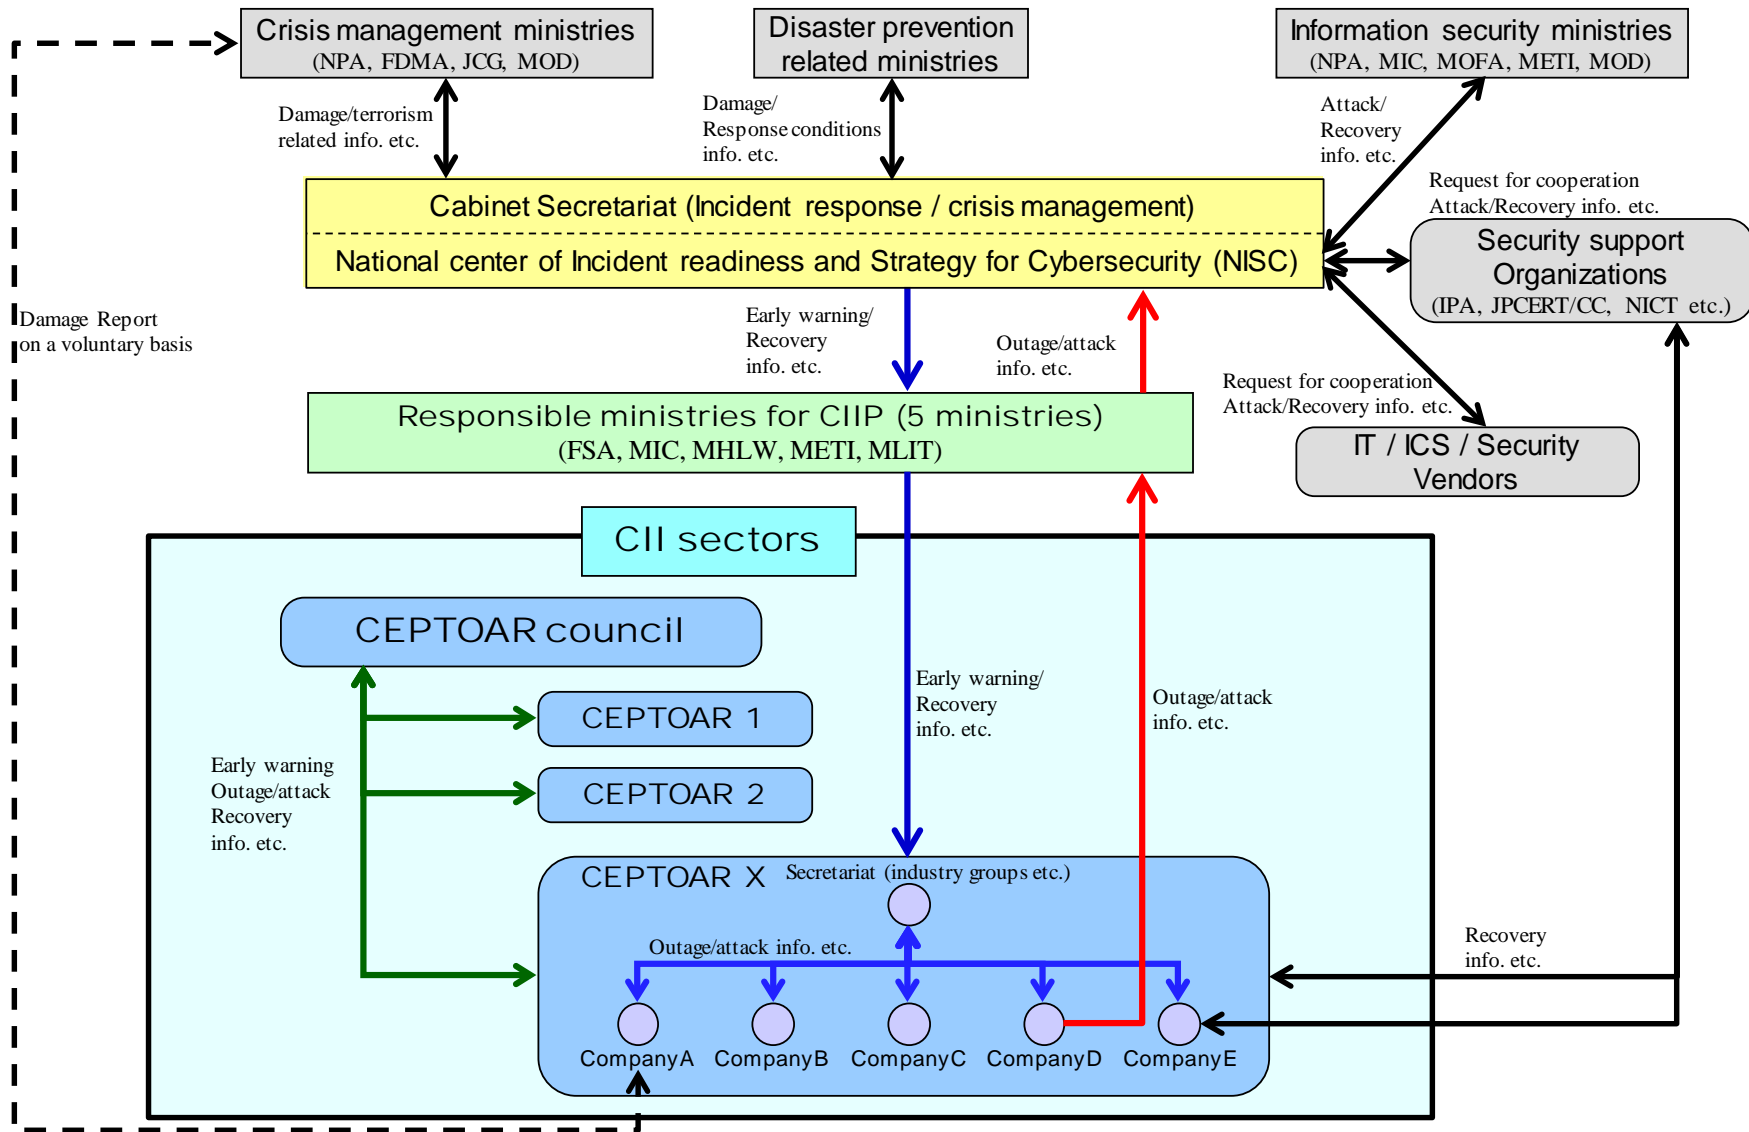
Crisis management ministries
(NPA, FDMA, JCG, MOD)

Disaster prevention related ministries

Information security ministries
(NPA, MIC, MOFA, METI, MOD)

Damage/terrorism related info. etc.

Damage/ Response conditions info. etc.

Attack/ Recovery info. etc.

Request for cooperation Attack/Recovery info. etc.

Cabinet Secretariat (Incident response / crisis management)

National center of Incident readiness and Strategy for Cybersecurity (NISC)

Security support Organizations
(IPA, JPCERT/CC, NICT etc.)

Damage Report on a voluntary basis

Early warning/ Recovery info. etc.

Outage/attack info. etc.

Request for cooperation Attack/Recovery info. etc.

Responsible ministries for CIIP (5 ministries)
(FSA, MIC, MHLW, METI, MLIT)

IT / ICS / Security Vendors

CII sectors

CEPTOAR council

CEPTOAR 1

CEPTOAR 2

Early warning/ Recovery info. etc.

Outage/attack info. etc.

Early warning Outage/attack Recovery info. etc.

CEPTOAR X Secretariat (industry groups etc.)

Outage/attack info. etc.

Recovery info. etc.

CompanyA CompanyB CompanyC CompanyD CompanyE